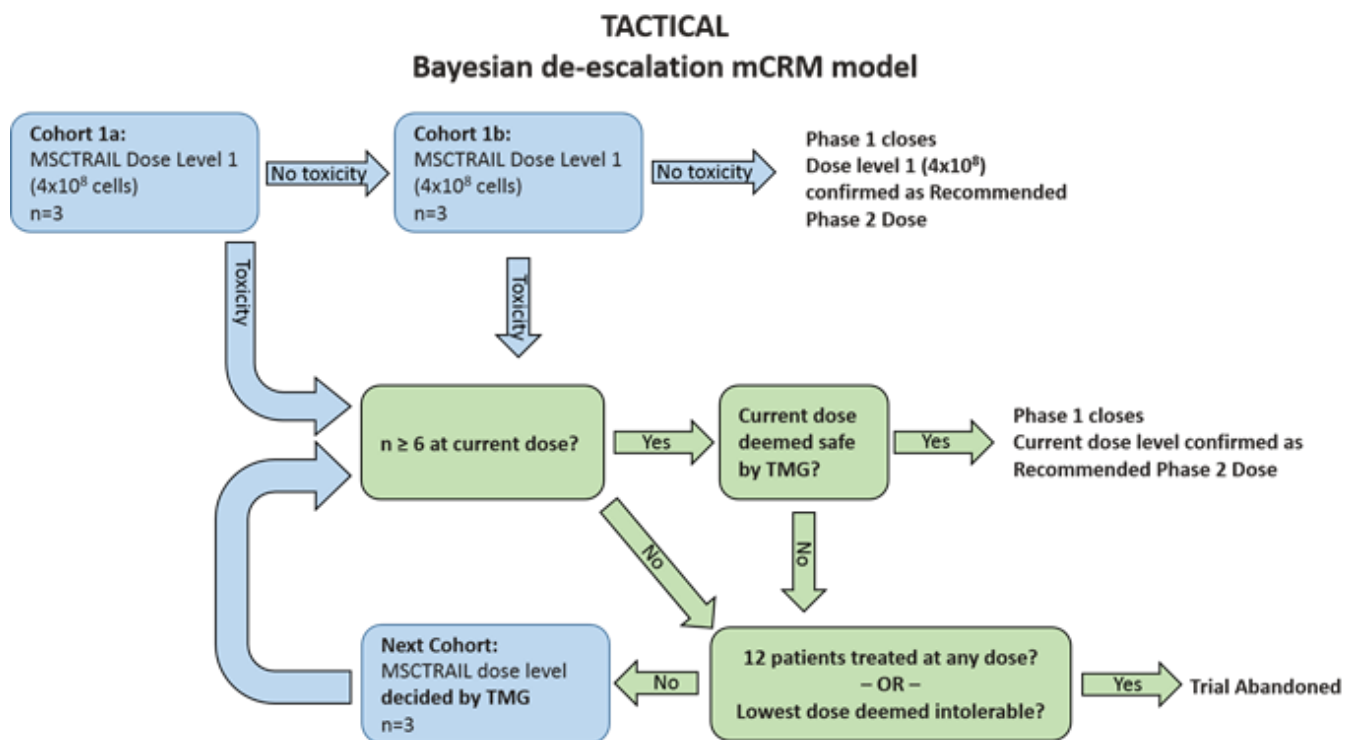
TACTICAL
Bayesian de-escalation mCRM model

Cohort 1a:
MSCTRAIL Dose Level 1
($4x10^8$ cells)
n=3

No toxicity

Cohort 1b:
MSCTRAIL Dose Level 1
($4x10^8$ cells)
n=3

No toxicity

Phase 1 closes
Dose level 1 ($4x10^8$)
confirmed as Recommended
Phase 2 Dose

Toxicity

Toxicity

n ≥ 6 at current dose?

Yes

Current dose deemed safe by TMG?

Yes

Phase 1 closes
Current dose level confirmed as
Recommended Phase 2 Dose

No

No

Next Cohort:
MSCTRAIL dose level
decided by TMG
n=3

No

12 patients treated at any dose?
– OR –
Lowest dose deemed intolerable?

Yes

Trial Abandoned